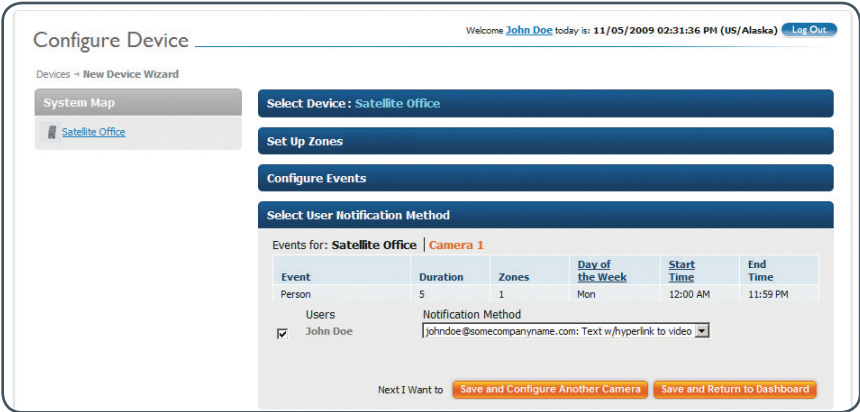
Configure Device

Welcome John Doe today is: 11/05/2009 02:31:36 PM (US/Alaska) Log Out

Devices → New Device Wizard

System Map

Satellite Office

Select Device : Satellite Office

Set Up Zones

Configure Events

Select User Notification Method

Events for: Satellite Office | Camera 1

| Event | Duration | Zones | Day of the Week | Start Time | End Time |
|---|---|---|---|---|---|
| Person | 5 | 1 | Mon | 12:00 AM | 11:59 PM |

Users Notification Method

John Doe johndoe@somecompanyname.com: Text w/hyperlink to video

Next I Want to Save and Configure Another Camera Save and Return to Dashboard